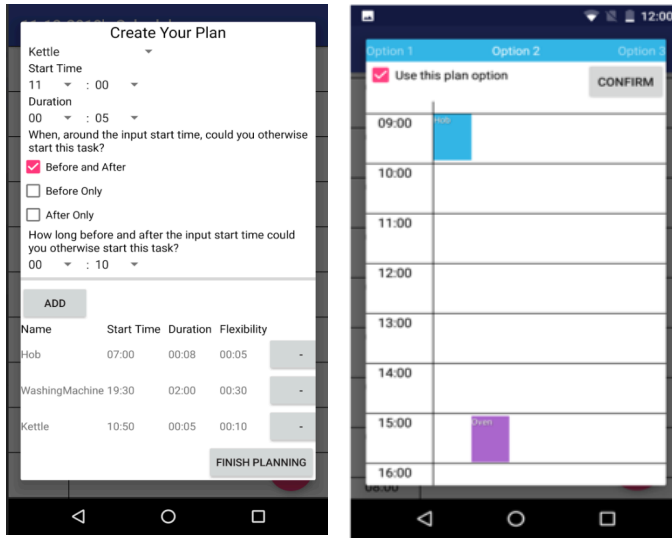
Create Your Plan

Kettle

Start Time

11 : 00

Duration

00 : 05

When, around the input start time, could you otherwise start this task?

Before and After

Before Only

After Only

How long before and after the input start time could you otherwise start this task?

00 : 10

ADD

| Name | Start Time | Duration | Flexibility | |
|---|---|---|---|---|
| Hob | 07:00 | 00:08 | 00:05 | - |
| WashingMachine | 19:30 | 02:00 | 00:30 | - |
| Kettle | 10:50 | 00:05 | 00:10 | - |

FINISH PLANNING

12:00

Option 1 Option 2 Option 3

Use this plan option

CONFIRM

09:00
Hob
10:00
11:00
12:00
13:00
14:00
15:00
Oven
16:00